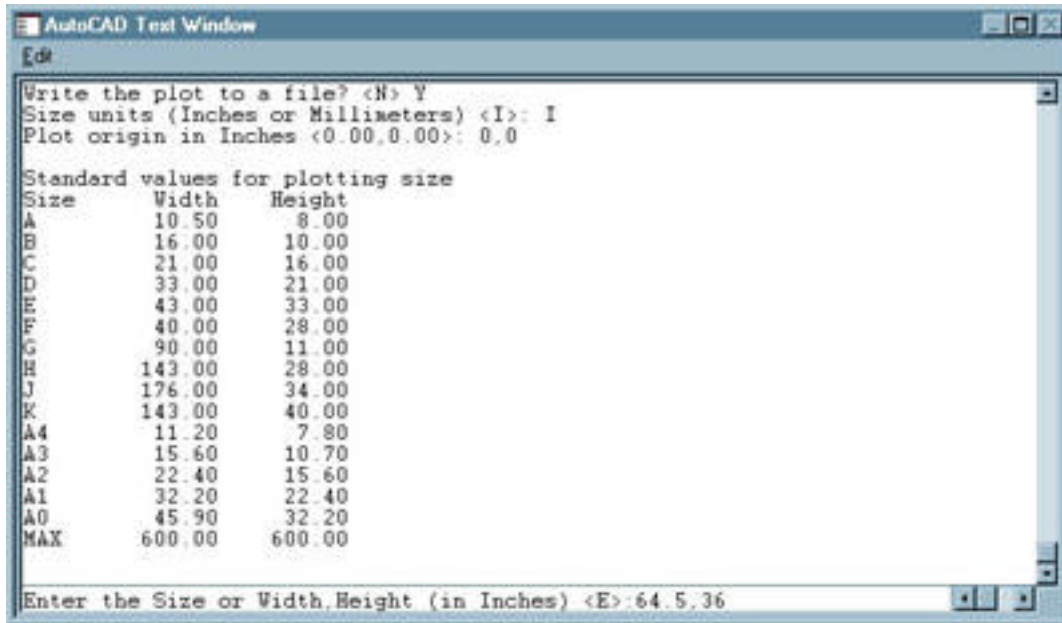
AutoCAD Text Window

Edit

Write the plot to a file? <N> Y
Size units (Inches or Millimeters) <I>: I
Plot origin in Inches <0.00,0.00>: 0,0

Standard values for plotting size

| Size | Width | Height |
|---|---|---|
| A | 10.50 | 8.00 |
| B | 16.00 | 10.00 |
| C | 21.00 | 16.00 |
| D | 33.00 | 21.00 |
| E | 43.00 | 33.00 |
| F | 40.00 | 28.00 |
| G | 90.00 | 11.00 |
| H | 143.00 | 28.00 |
| J | 176.00 | 34.00 |
| K | 143.00 | 40.00 |
| A4 | 11.20 | 7.80 |
| A3 | 15.60 | 10.70 |
| A2 | 22.40 | 15.60 |
| A1 | 32.20 | 22.40 |
| A0 | 45.90 | 32.20 |
| MAX | 600.00 | 600.00 |

Enter the Size or Width,Height (in Inches) <E>:64.5,36